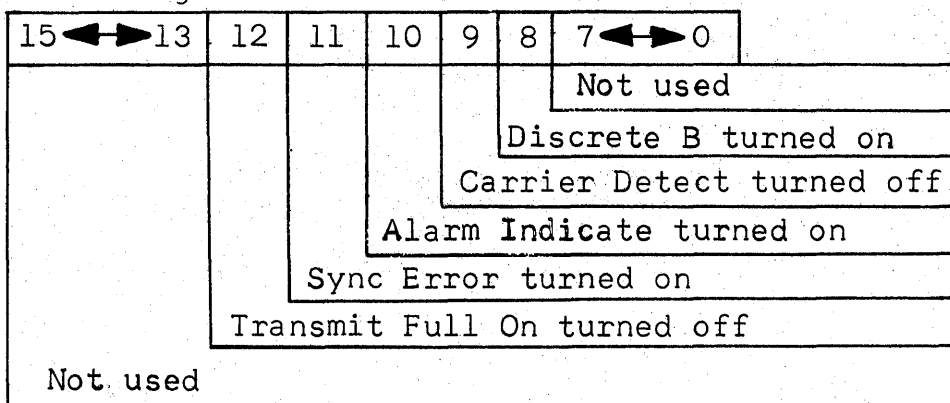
| 15 ◀▶ 13 | 12 | 11 | 10 | 9 | 8 | 7 ◀▶ 0 |
|---|---|---|---|---|---|---|

Not used

Discrete B turned on

Carrier Detect turned off

Alarm Indicate turned on

Sync Error turned on

Transmit Full On turned off

Not used